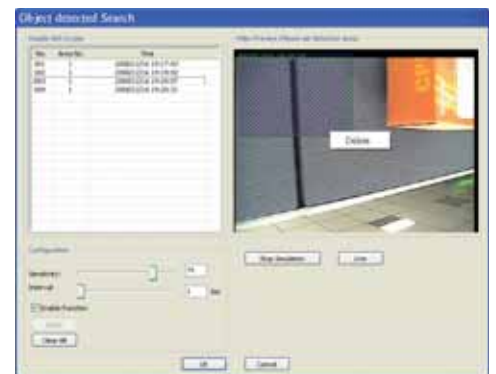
Object detected Search

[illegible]

| No. | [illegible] | Time |
|---|---|---|
| 001 | 1 | 2008/12/16 19:17:43 |
| 002 | 1 | 2008/12/16 19:19:02 |
| 003 | 1 | 2008/12/16 19:20:07 |
| 004 | 1 | 2008/12/16 19:20:31 |

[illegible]

Delete

Configuration

Sensitivity: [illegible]

Interval: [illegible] Sec

Enable Function

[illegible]

Clear All

Stop Simulation

Line

OK

Cancel